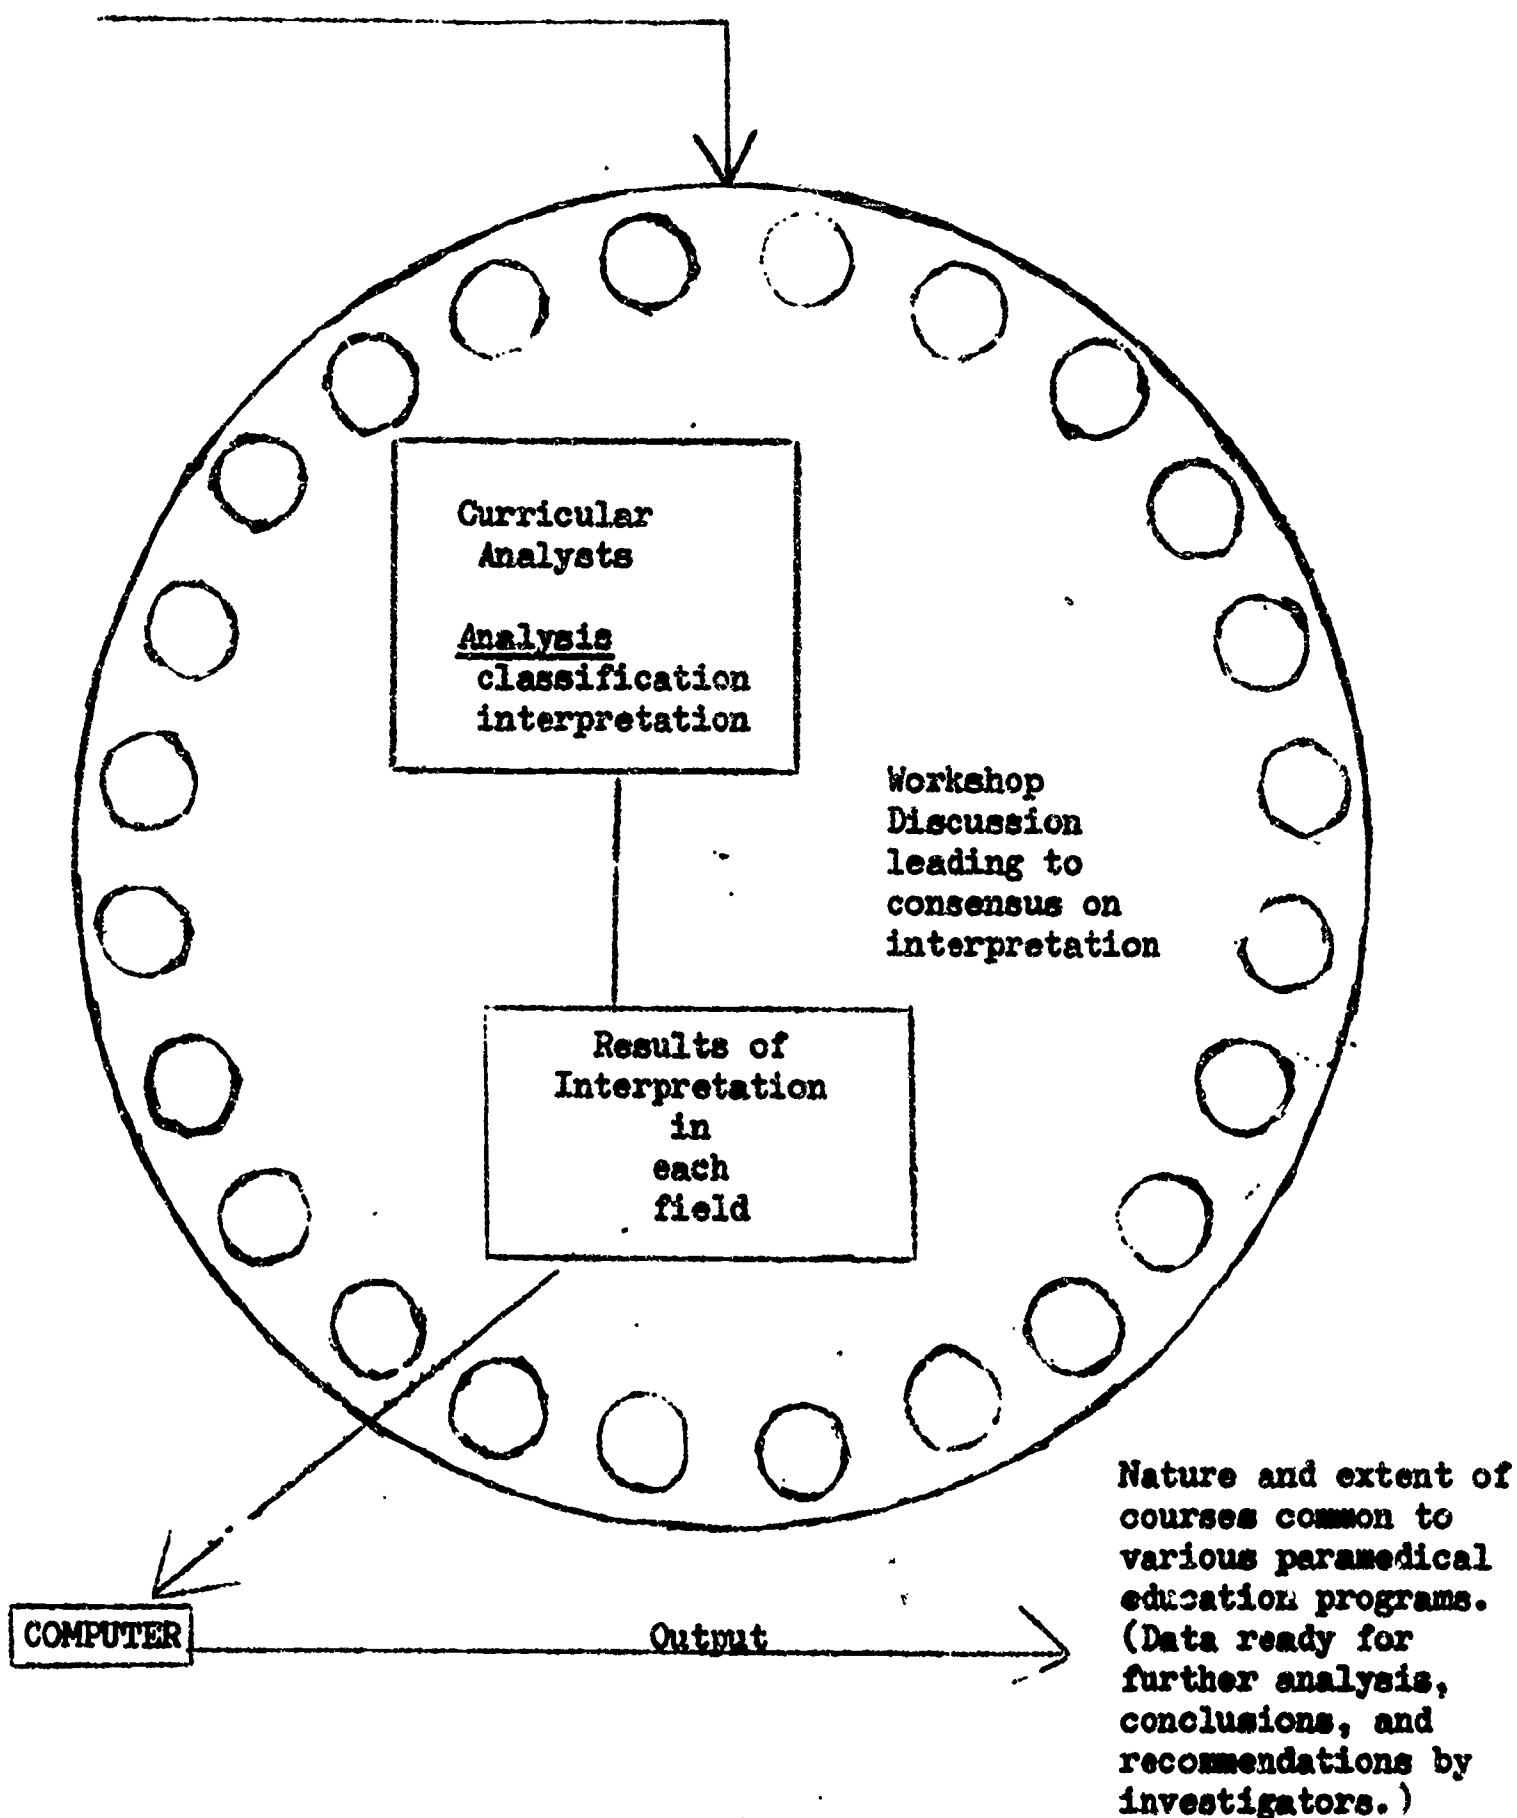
Curricular Analysts

Analysis
classification
interpretation

Workshop Discussion leading to consensus on interpretation

Results of Interpretation in each field

COMPUTER

Output

Nature and extent of courses common to various paramedical education programs. (Data ready for further analysis, conclusions, and recommendations by investigators.)